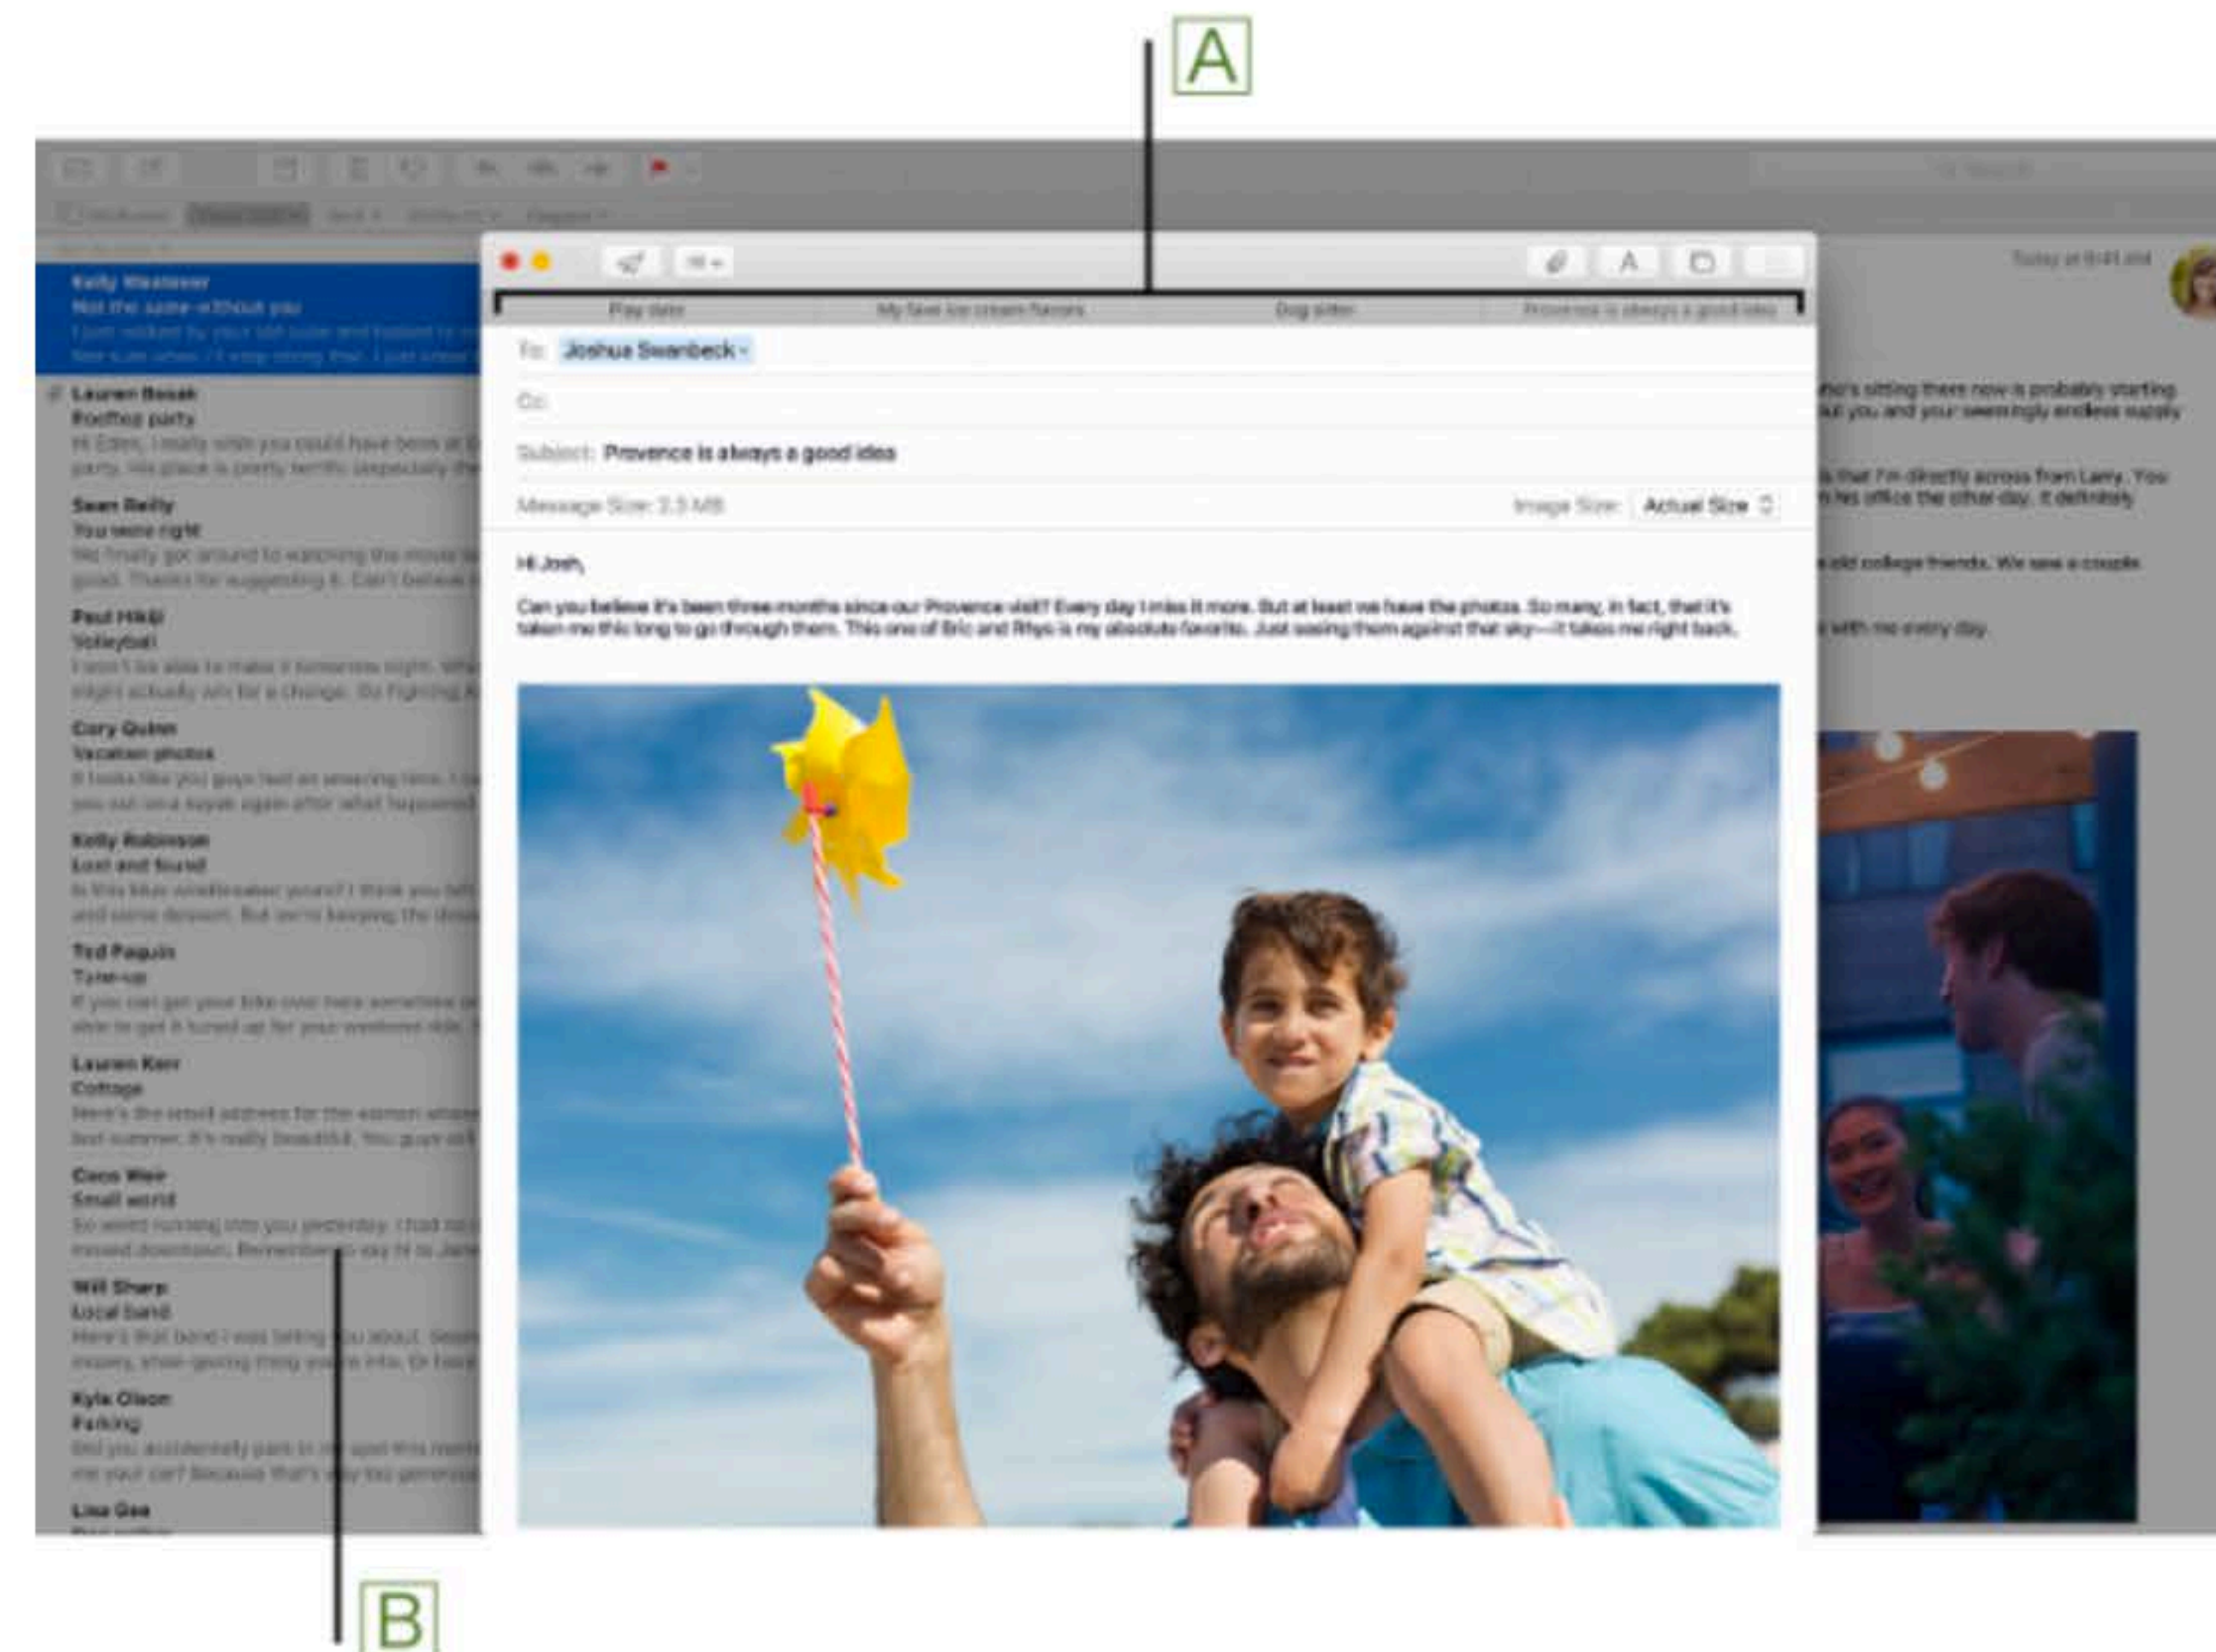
A

Kelly Westover
Not the same without you
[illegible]

Lauren Bosak
Rooftop party
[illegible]

Sean Reilly
You were right
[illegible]

Paul Hikiji
Volleyball
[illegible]

Cory Quinn
Vacation photos
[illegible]

Kelly Robinson
Lost and found
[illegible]

Ted Paquin
Tune-up
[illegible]

Lauren Kerr
Cottage
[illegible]

Coco Wee
Small world
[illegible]

Will Sharp
Local band
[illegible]

Kyle Olson
Parking
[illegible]

Lisa Gee

Play date | My fave ice cream flavors | Dog sitter | Provence is always a good idea

To: Joshua Swanbeck

Cc:

Subject: Provence is always a good idea

Message Size: 2.3 MB

Image Size: Actual Size

Hi Josh,

Can you believe it's been three months since our Provence visit? Every day I miss it more. But at least we have the photos. So many, in fact, that it's taken me this long to go through them. This one of Eric and Rhys is my absolute favorite. Just seeing them against that sky—it takes me right back.

Today at 9:41 AM

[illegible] who's sitting there now is probably starting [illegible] you and your seemingly endless supply

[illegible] that I'm directly across from Larry. You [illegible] his office the other day. It definitely

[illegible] old college friends. We saw a couple

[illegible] with me every day.

B